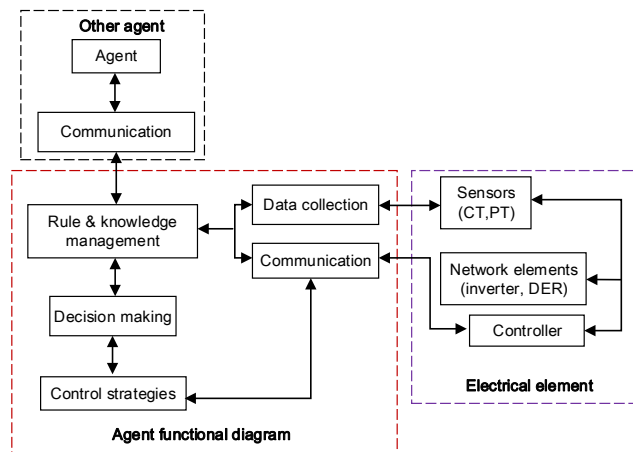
Other agent

Agent

Communication

Rule & knowledge management

Decision making

Control strategies

Data collection

Communication

Sensors (CT,PT)

Network elements (inverter, DER)

Controller

Electrical element

Agent functional diagram